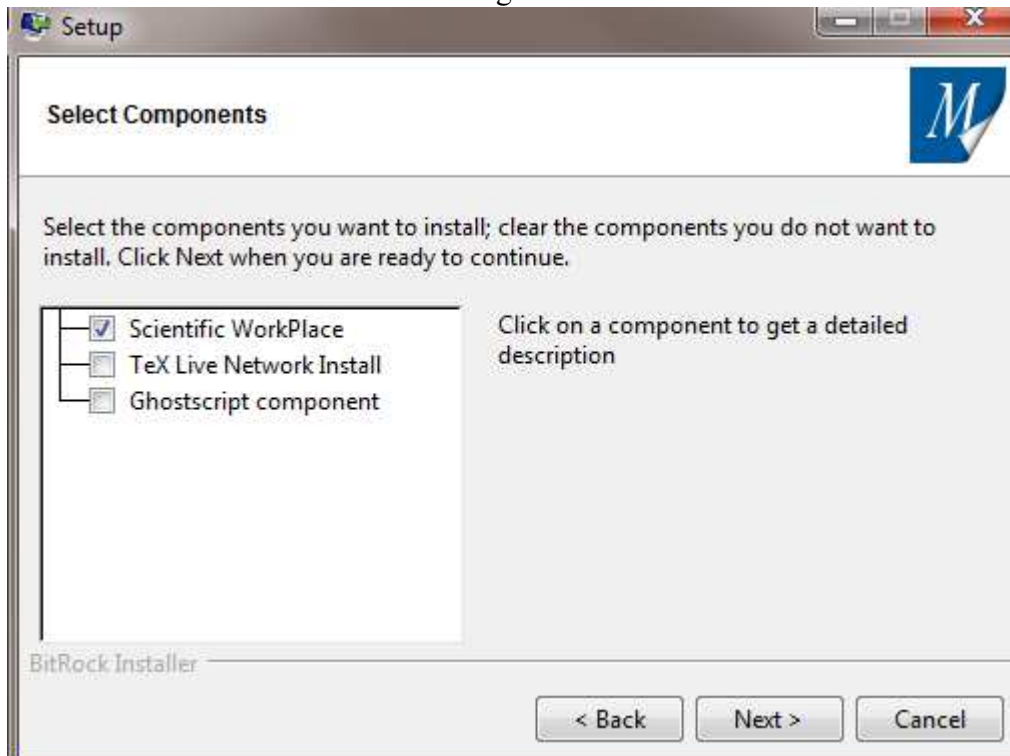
Setup

Select Components

M

Select the components you want to install; clear the components you do not want to install. Click Next when you are ready to continue.

Scientific WorkPlace
TeX Live Network Install
Ghostscript component

Click on a component to get a detailed description

BitRock Installer

< Back
Next >
Cancel